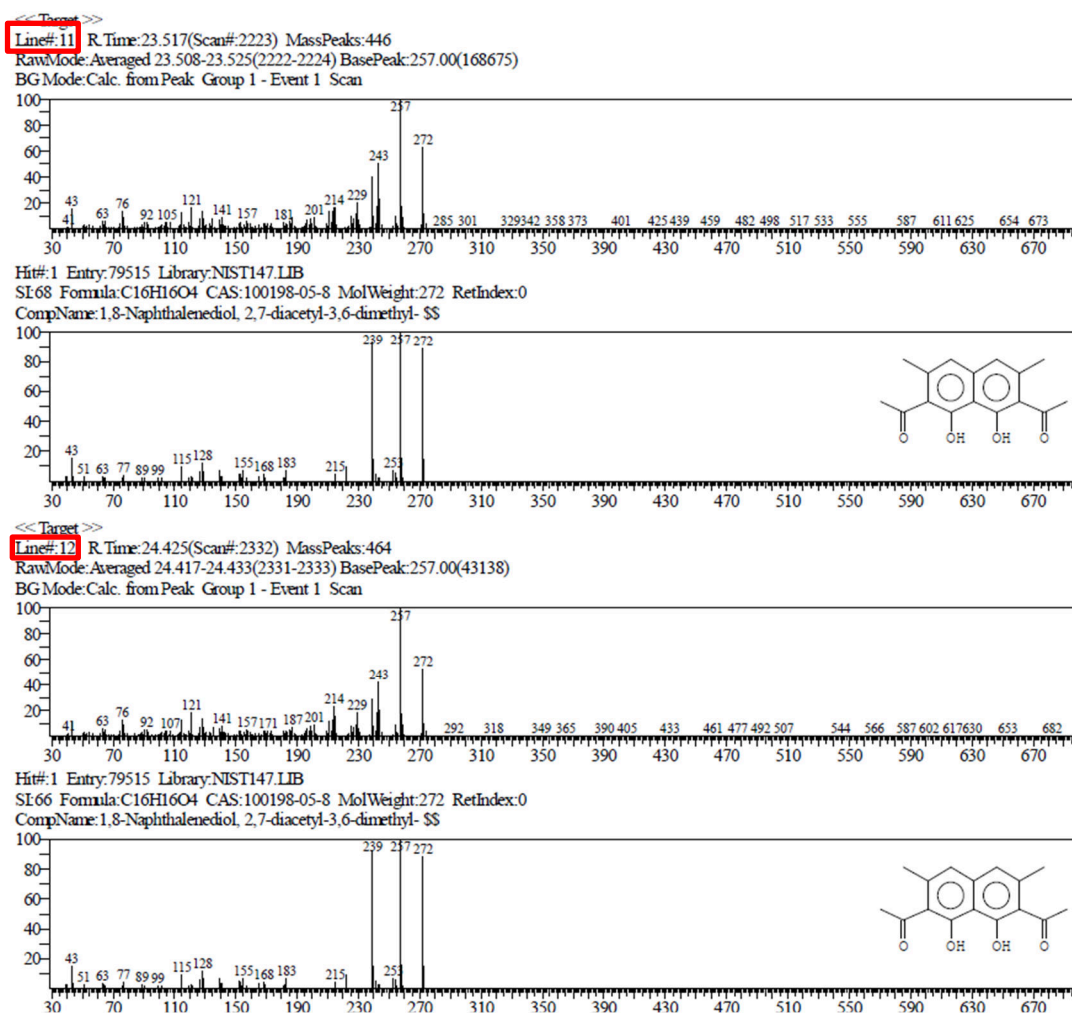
<< Target >>
Line#:11 R.Time:23.517(Scan#:2223) MassPeaks:446
RawMode:Averaged 23.508-23.525(2222-2224) BasePeak:257.00(168675)
BG Mode:Calc. from Peak Group 1 - Event 1 Scan

100 80 60 40 20
43 41 63 76 92 105 121 141 157 181 201 214 229 243 257 272 285 301 329342 358 373 401 425 439 459 482 498 517 533 555 587 611 625 654 673
30 70 110 150 190 230 270 310 350 390 430 470 510 550 590 630 670

Hit#:1 Entry:79515 Library:NIST147.LIB
SI:68 Formula:C16H16O4 CAS:100198-05-8 MolWeight:272 RetIndex:0
CompName:1,8-Naphthalenediol, 2,7-diacetyl-3,6-dimethyl- $$

100 80 60 40 20
43 51 63 77 89 99 115 128 155 168 183 215 239 253 257 272
30 70 110 150 190 230 270 310 350 390 430 470 510 550 590 630 670
O OH OH O

<< Target >>
Line#:12 R.Time:24.425(Scan#:2332) MassPeaks:464
RawMode:Averaged 24.417-24.433(2331-2333) BasePeak:257.00(43138)
BG Mode:Calc. from Peak Group 1 - Event 1 Scan

100 80 60 40 20
41 63 76 92 107 121 141 157 171 187 201 214 229 243 257 272 292 318 349 365 390 405 433 461 477 492 507 544 566 587 602 617630 653 682
30 70 110 150 190 230 270 310 350 390 430 470 510 550 590 630 670

Hit#:1 Entry:79515 Library:NIST147.LIB
SI:66 Formula:C16H16O4 CAS:100198-05-8 MolWeight:272 RetIndex:0
CompName:1,8-Naphthalenediol, 2,7-diacetyl-3,6-dimethyl- $$

100 80 60 40 20
43 51 63 77 89 99 115 128 155 168 183 215 239 253 257 272
30 70 110 150 190 230 270 310 350 390 430 470 510 550 590 630 670
O OH OH O